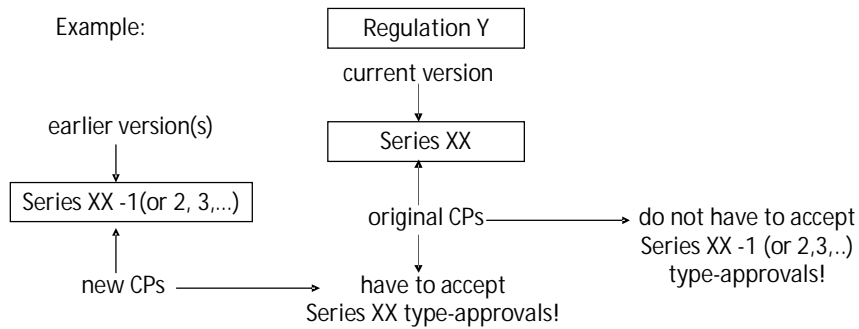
Example:

Regulation Y

current version

Series XX

earlier version(s)

Series XX -1(or 2, 3,...)

original CPs

do not have to accept Series XX -1 (or 2,3,..) type-approvals!

new CPs

have to accept Series XX type-approvals!